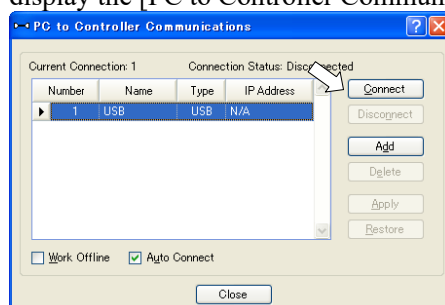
display the [PC to Controller Communi

PC to Controller Communications

Current Connection: 1

Connection Status: Disconnected

| Number | Name | Type | IP Address |
|---|---|---|---|
| 1 | USB | USB | N/A |

Connect

Disconnect

Add

Delete

Apply

Restore

Work Offline

Auto Connect

Close